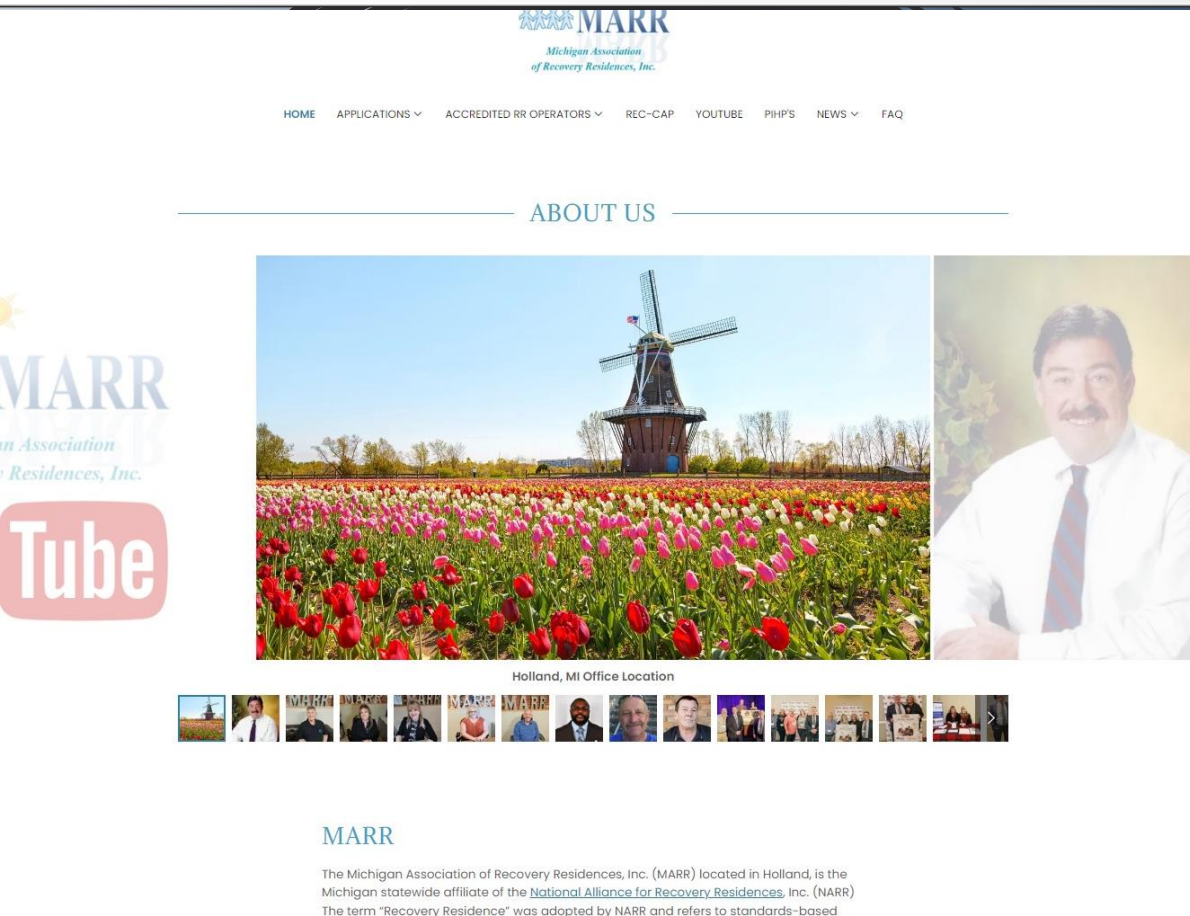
MARR
Michigan Association of Recovery Residences, Inc.

HOME APPLICATIONS ACCREDITED RR OPERATORS REC-CAP YOUTUBE PIHP'S NEWS FAQ

ABOUT US

MARR
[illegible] Association
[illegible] Residences, Inc.

Tube

Holland, MI Office Location

MARR

The Michigan Association of Recovery Residences, Inc. (MARR) located in Holland, is the Michigan statewide affiliate of the National Alliance for Recovery Residences, Inc. (NARR) The term "Recovery Residence" was adopted by NARR and refers to standards-based